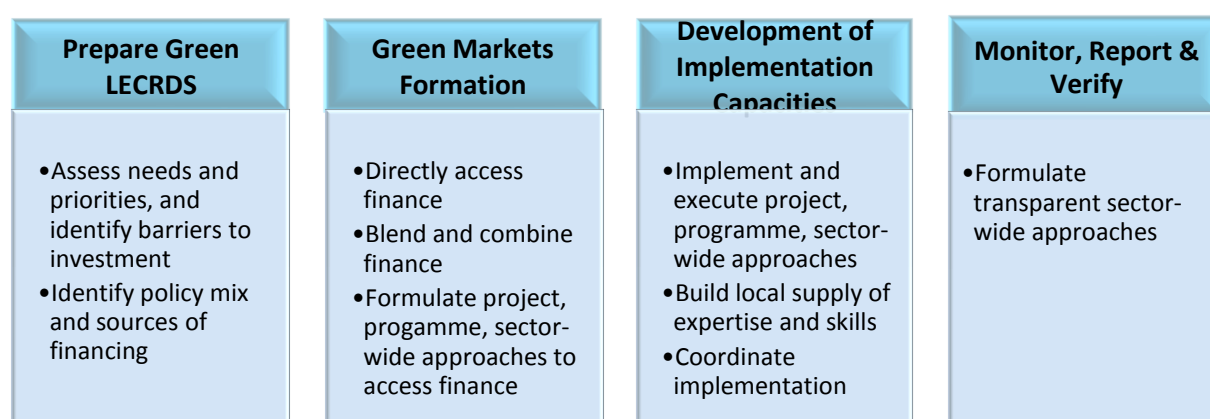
Prepare Green LECRDS

•Assess needs and priorities, and identify barriers to investment
•Identify policy mix and sources of financing

Green Markets Formation

•Directly access finance
•Blend and combine finance
•Formulate project, progamme, sector-wide approaches to access finance

Development of Implementation Capacities

•Implement and execute project, programme, sector-wide approaches
•Build local supply of expertise and skills
•Coordinate implementation

Monitor, Report & Verify

•Formulate transparent sector-wide approaches